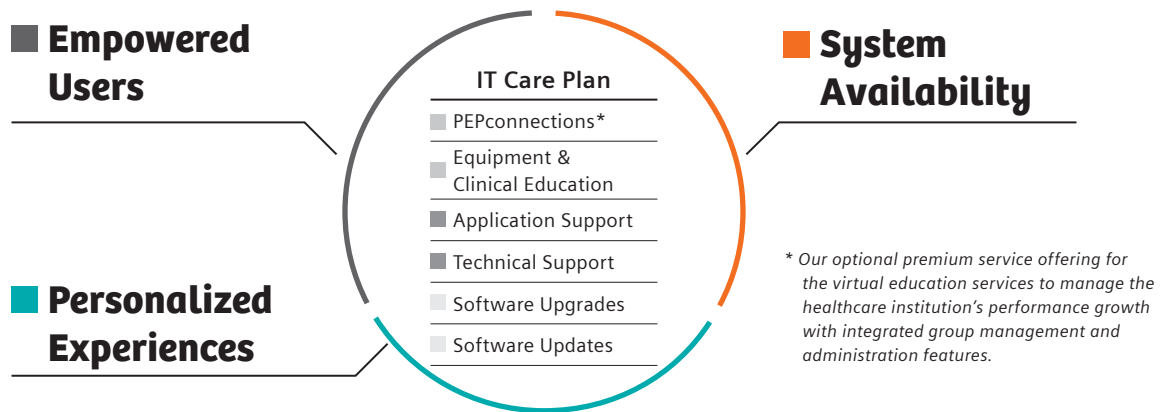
Empowered Users

System Availability

IT Care Plan

PEPconnections*

Equipment & Clinical Education

Application Support

Technical Support

Software Upgrades

Software Updates

Personalized Experiences

* Our optional premium service offering for the virtual education services to manage the healthcare institution's performance growth with integrated group management and administration features.